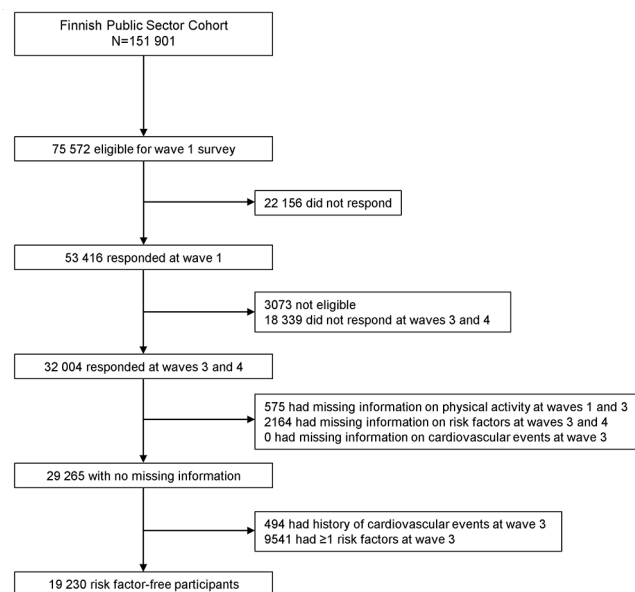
Finnish Public Sector Cohort
N=151 901

75 572 eligible for wave 1 survey

22 156 did not respond

53 416 responded at wave 1

3073 not eligible
18 339 did not respond at waves 3 and 4

32 004 responded at waves 3 and 4

575 had missing information on physical activity at waves 1 and 3
2164 had missing information on risk factors at waves 3 and 4
0 had missing information on cardiovascular events at wave 3

29 265 with no missing information

494 had history of cardiovascular events at wave 3
9541 had ≥1 risk factors at wave 3

19 230 risk factor-free participants